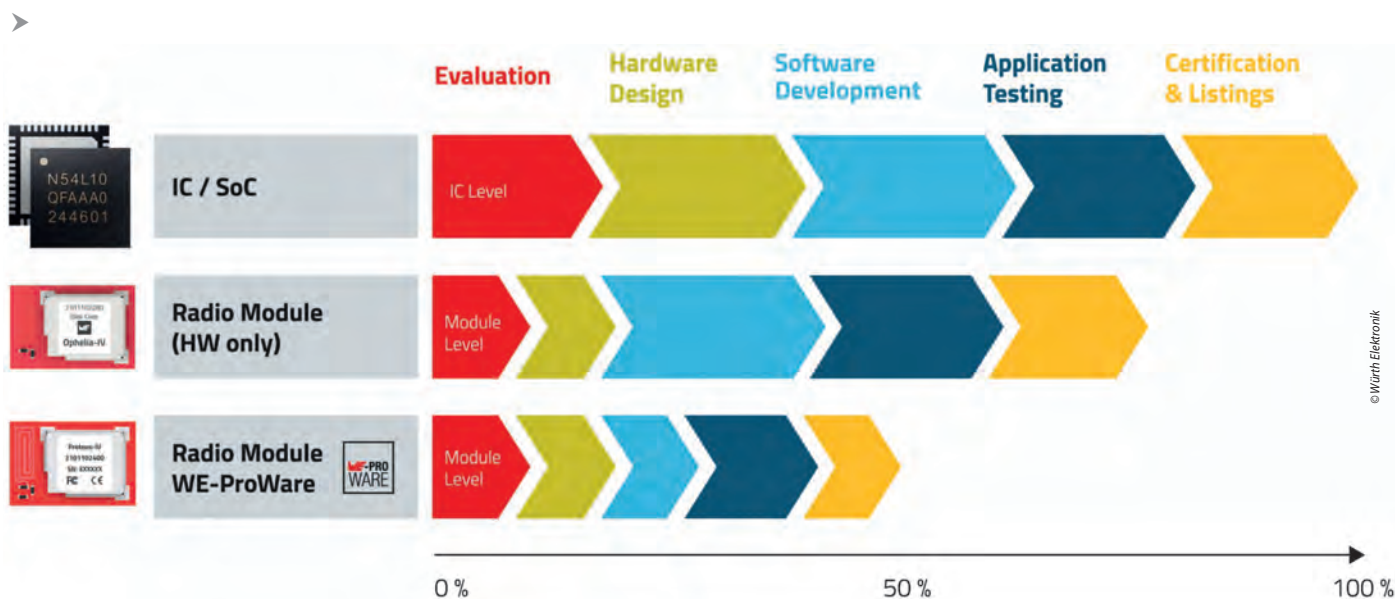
Evaluation
Hardware Design
Software Development
Application Testing
Certification & Listings

N54L10
QFAAA0
244601

IC / SoC
IC Level

Ophelia-IV
Radio Module (HW only)
Module Level

Proteus-IV
2101193400
SN: XXXXXX
FC CE
Radio Module WE-ProWare
WE-PRO WARE
Module Level

0 %
50 %
100 %

© Würth Elektronik